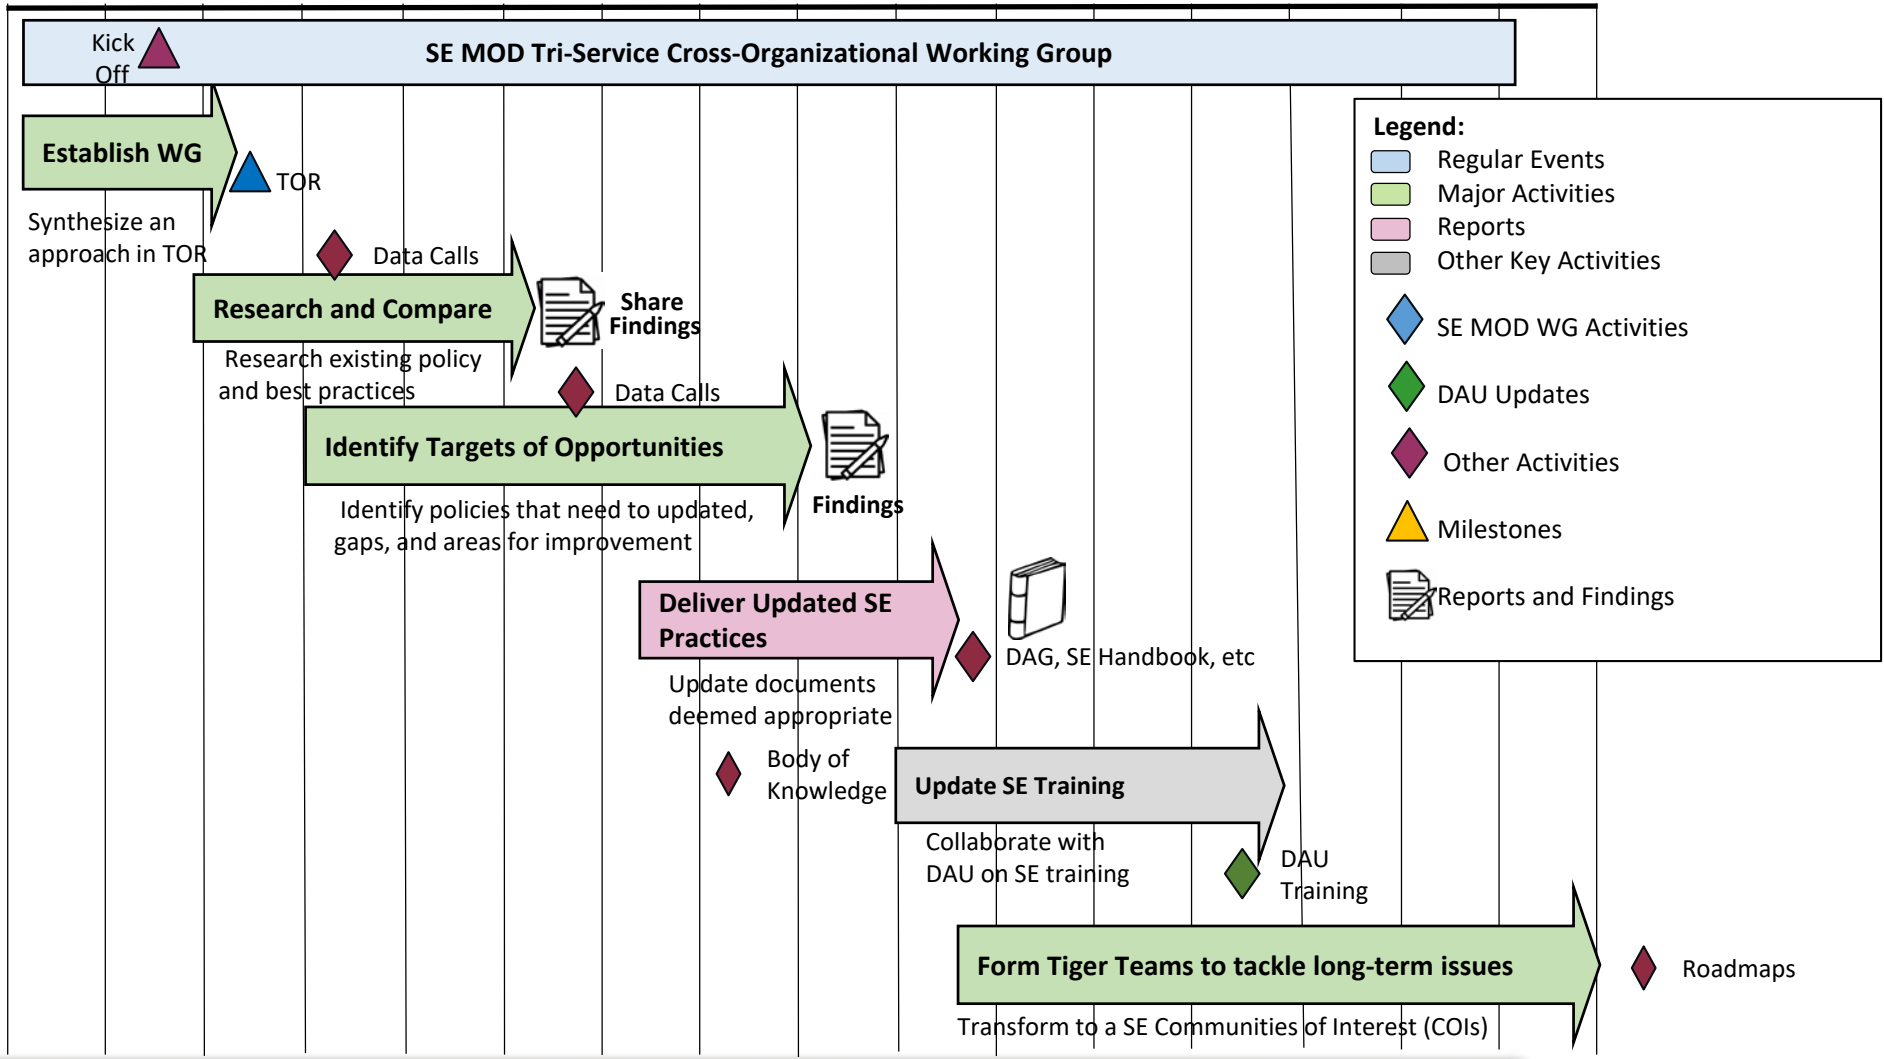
Kick Off

SE MOD Tri-Service Cross-Organizational Working Group

Establish WG

TOR

Synthesize an approach in TOR

Data Calls

Research and Compare

Share Findings

Research existing policy and best practices

Data Calls

Identify Targets of Opportunities

Findings

Identify policies that need to updated, gaps, and areas for improvement

Deliver Updated SE Practices

DAG, SE Handbook, etc

Update documents deemed appropriate

Body of Knowledge

Update SE Training

Collaborate with DAU on SE training

DAU Training

Form Tiger Teams to tackle long-term issues

Roadmaps

Transform to a SE Communities of Interest (COIs)

Legend:
Regular Events
Major Activities
Reports
Other Key Activities
SE MOD WG Activities
DAU Updates
Other Activities
Milestones
Reports and Findings